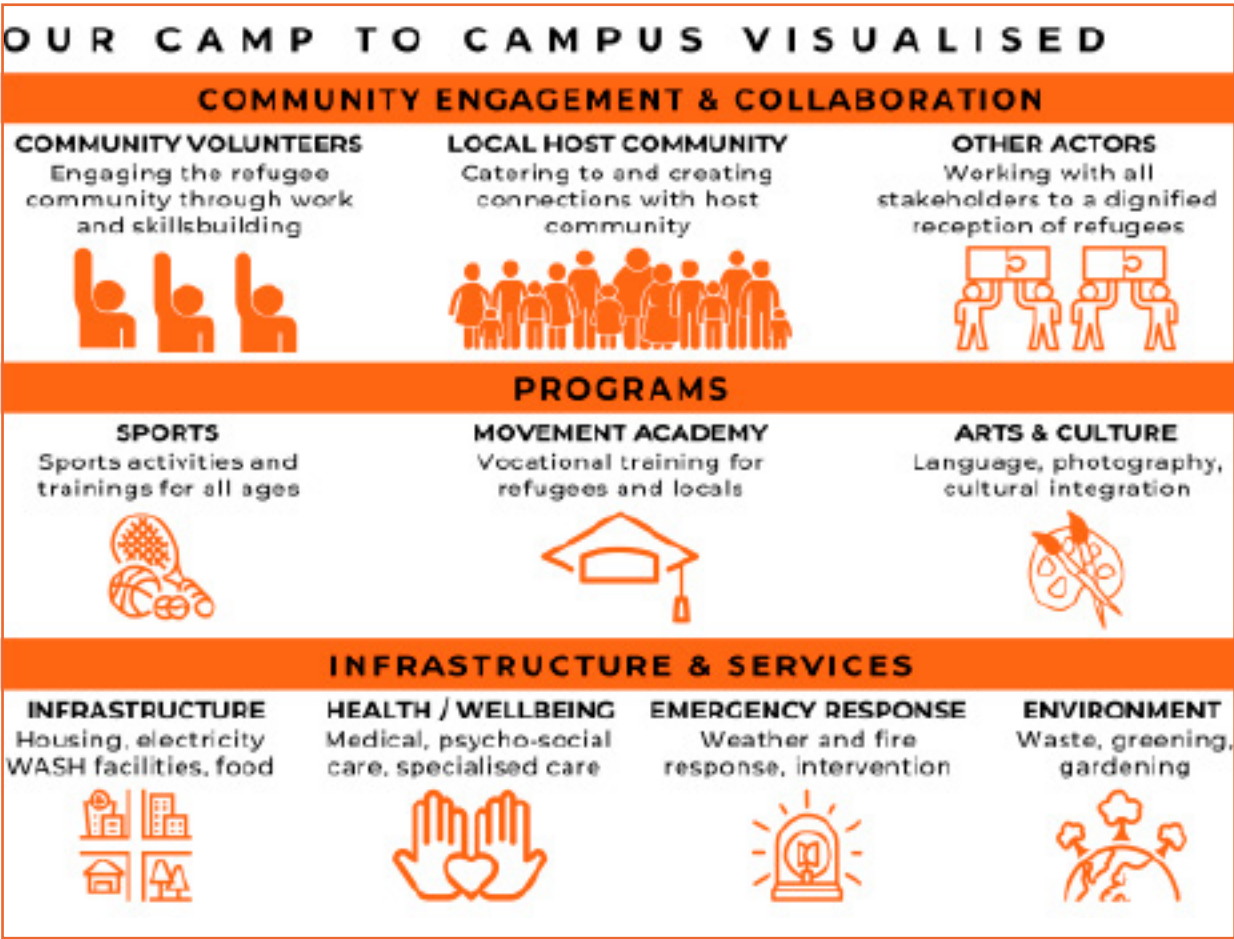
OUR CAMP TO CAMPUS VISUALISED

COMMUNITY ENGAGEMENT & COLLABORATION

COMMUNITY VOLUNTEERS
Engaging the refugee community through work and skillsbuilding

LOCAL HOST COMMUNITY
Catering to and creating connections with host community

OTHER ACTORS
Working with all stakeholders to a dignified reception of refugees

PROGRAMS

SPORTS
Sports activities and trainings for all ages

MOVEMENT ACADEMY
Vocational training for refugees and locals

ARTS & CULTURE
Language, photography, cultural integration

INFRASTRUCTURE & SERVICES

INFRASTRUCTURE
Housing, electricity WASH facilities, food

HEALTH / WELLBEING
Medical, psycho-social care, specialised care

EMERGENCY RESPONSE
Weather and fire response, intervention

ENVIRONMENT
Waste, greening, gardening